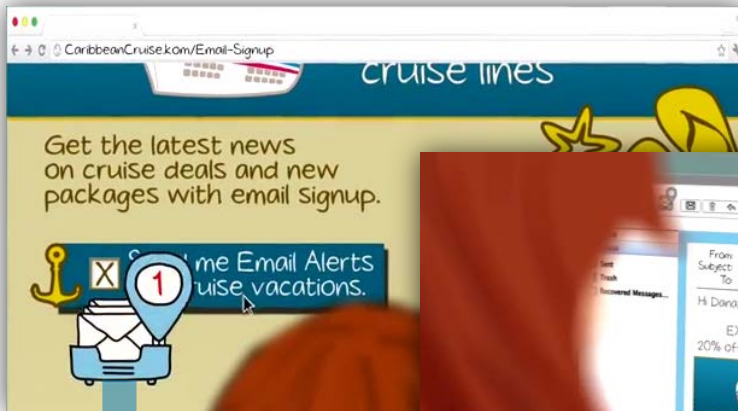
CaribbeanCruise.com/Email-Signup

cruise lines

Get the latest news on cruise deals and new packages with email signup.

X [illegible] me Email Alerts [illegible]ruise vacations.

1

Sent
Trash
Recovered Messages...

From
Subject
To

Hi Dana

EX
20% of